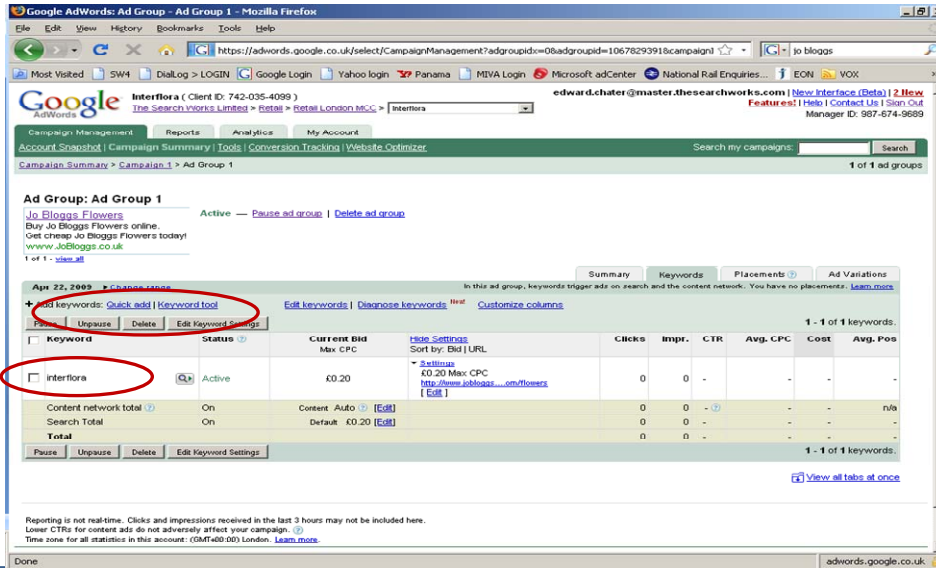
Google AdWords: Ad Group - Ad Group 1 - Mozilla Firefox

File Edit View History Bookmarks Tools Help

https://adwords.google.co.uk/select/CampaignManagement?adgroupidx=0&adgroupid=1067829391&campaignI

jo bloggs

Most Visited SW4 DialLog > LOGIN Google Login Yahoo login Panama MIVA Login Microsoft adCenter National Rail Enquiries... EON VOX

Google AdWords

Interflora ( Client ID: 742-035-4099 )
The Search Works Limited > Retail > Retail London MCC > Interflora

edward.chater@master.thesearchworks.com | New Interface (Beta) | 2 New Features! | Help | Contact Us | Sign Out
Manager ID: 987-674-9689

Campaign Management | Reports | Analytics | My Account

Account Snapshot | Campaign Summary | Tools | Conversion Tracking | Website Optimizer

Search my campaigns: Search

Campaign Summary > Campaign 1 > Ad Group 1

1 of 1 ad groups

Ad Group: Ad Group 1

Jo Bloggs Flowers
Buy Jo Bloggs Flowers online.
Get cheap Jo Bloggs Flowers today!
www.JoBloggs.co.uk

1 of 1 - view all

Active — Pause ad group | Delete ad group

Summary | Keywords | Placements | Ad Variations

Apr 22, 2009 Change range

In this ad group, keywords trigger ads on search and the content network. You have no placements. Learn more

+ Add keywords: Quick add | Keyword tool

Edit keywords | Diagnose keywords New! Customize columns

Pause | Unpause | Delete | Edit Keyword Settings

1 - 1 of 1 keywords.

| Keyword | Status | Current Bid Max CPC | Hide Settings Sort by: Bid \| URL | Clicks | Impr. | CTR | Avg. CPC | Cost | Avg. Pos |
|---|---|---|---|---|---|---|---|---|---|
| interflora | Active | £0.20 | Settings £0.20 Max CPC http://www.jobloggs.....om/flowers [ Edit ] | 0 | 0 | - | - | - | - |
| Content network total | On | Content Auto [Edit] | | 0 | 0 | - | - | - | n/a |
| Search Total | On | Default £0.20 [Edit] | | 0 | 0 | - | - | - | - |
| Total | | | | 0 | 0 | - | - | - | - |

Pause | Unpause | Delete | Edit Keyword Settings

1 - 1 of 1 keywords.

View all tabs at once

Reporting is not real-time. Clicks and impressions received in the last 3 hours may not be included here.
Lower CTRs for content ads do not adversely affect your campaign.
Time zone for all statistics in this account: (GMT+00:00) London. Learn more.

Done

adwords.google.co.uk